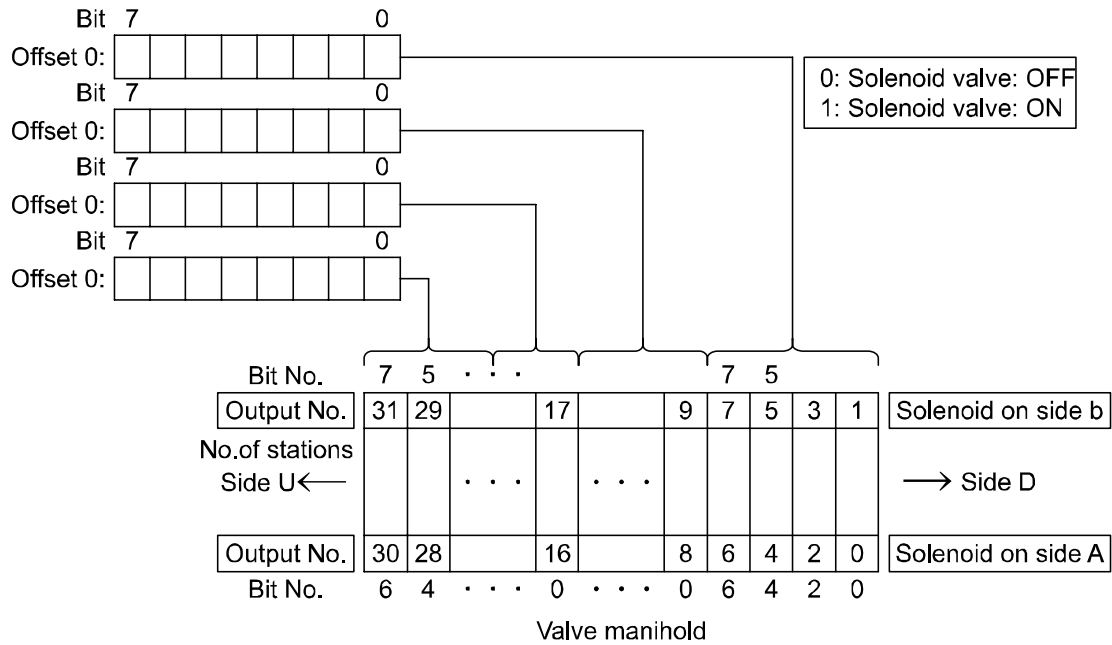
Bit 7 0
Offset 0:
Bit 7 0
Offset 0:
Bit 7 0
Offset 0:
Bit 7 0
Offset 0:

0: Solenoid valve: OFF
1: Solenoid valve: ON

Bit No. 7 5 · · · 7 5

| Output No. | 31 | 29 | | 17 | | 9 | 7 | 5 | 3 | 1 | Solenoid on side b |
|---|---|---|---|---|---|---|---|---|---|---|---|
| No.of stations Side U⟵ | | | · · · | | · · · | | | | | | ⟶ Side D |
| Output No. | 30 | 28 | | 16 | | 8 | 6 | 4 | 2 | 0 | Solenoid on side A |
| Bit No. | 6 | 4 | · · · | 0 | · · · | 0 | 6 | 4 | 2 | 0 | |

Valve manihold